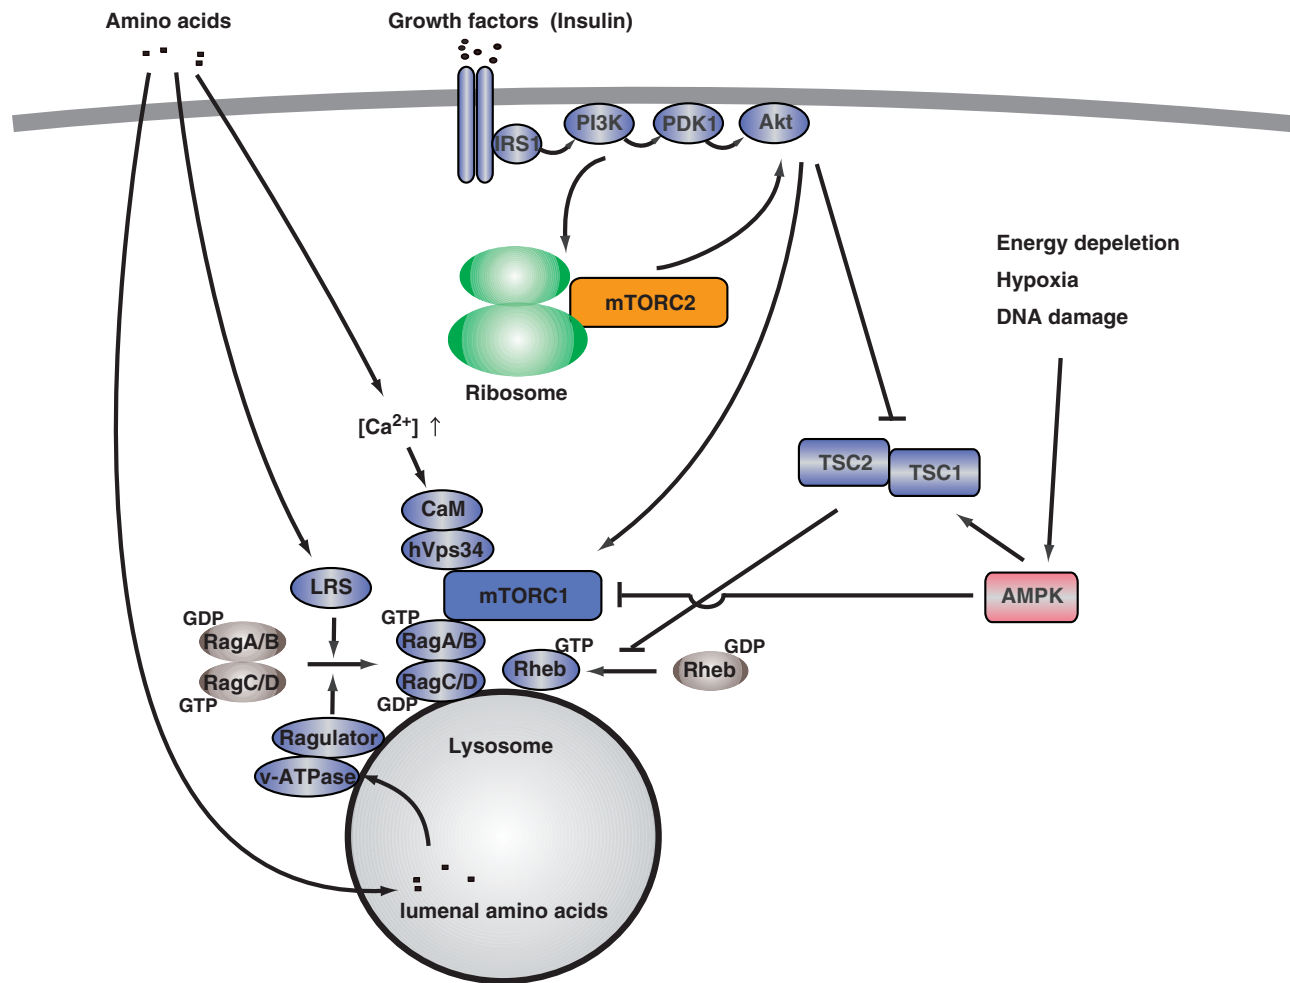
Amino acids

Growth factors (Insulin)

IRS1

PI3K

PDK1

Akt

mTORC2

Ribosome

Energy depeletion

Hypoxia

DNA damage

[Ca$^{2+}$] ↑

TSC2

TSC1

CaM

hVps34

LRS

mTORC1

AMPK

GDP

RagA/B

RagC/D

GTP

GTP

RagA/B

RagC/D

GDP

GTP

Rheb

GDP

Rheb

Ragulator

v-ATPase

Lysosome

lumenal amino acids